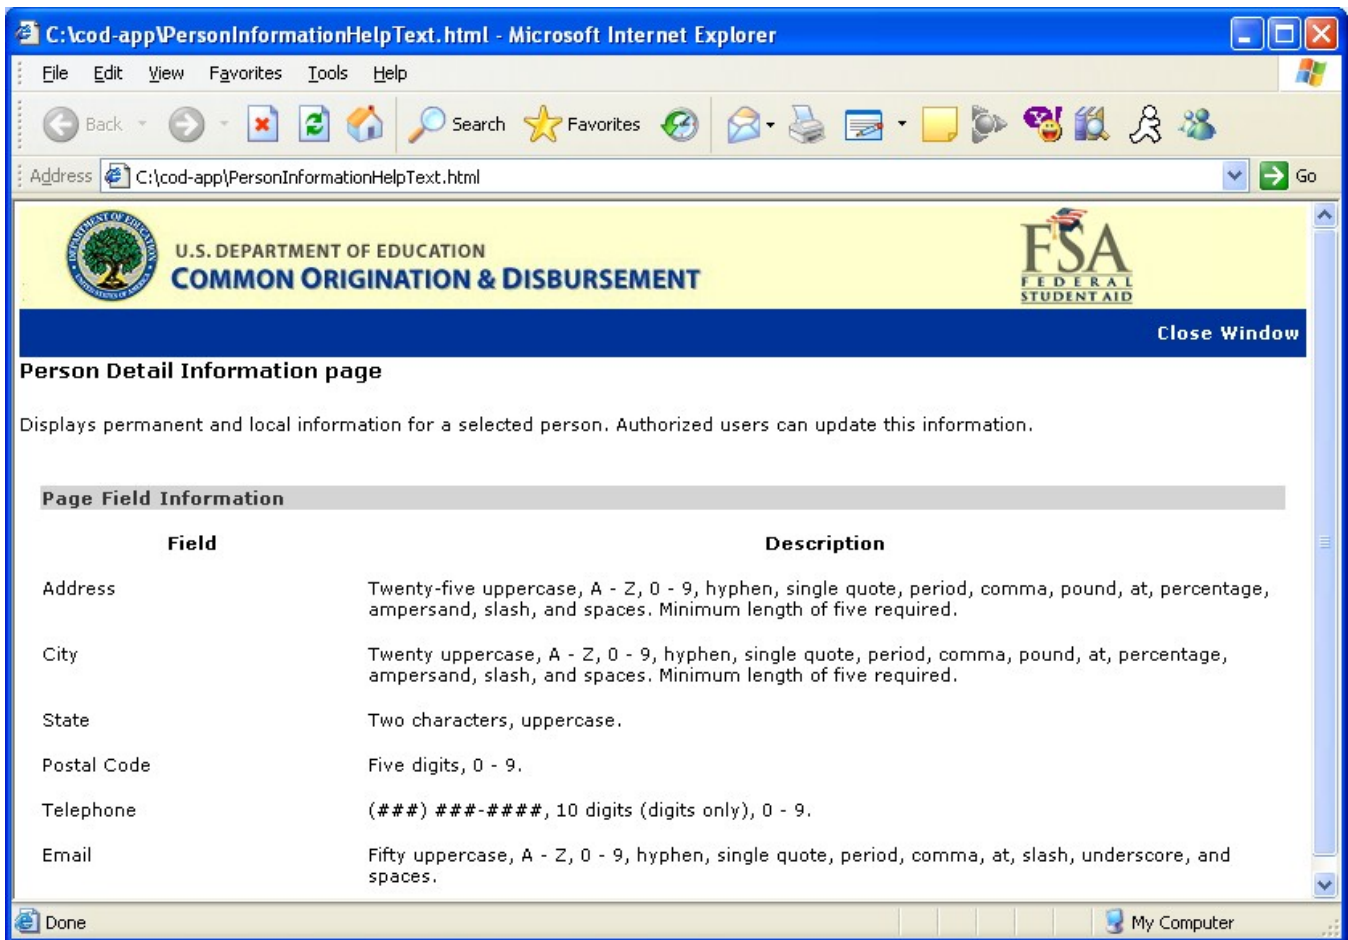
C:\cod-app\PersonInformationHelpText.html - Microsoft Internet Explorer

File Edit View Favorites Tools Help

Back Search Favorites

Address C:\cod-app\PersonInformationHelpText.html Go

U.S. DEPARTMENT OF EDUCATION
COMMON ORIGINATION & DISBURSEMENT

FSA FEDERAL STUDENT AID

Close Window

Person Detail Information page

Displays permanent and local information for a selected person. Authorized users can update this information.

Page Field Information

| Field | Description |
|---|---|
| Address | Twenty-five uppercase, A - Z, 0 - 9, hyphen, single quote, period, comma, pound, at, percentage, ampersand, slash, and spaces. Minimum length of five required. |
| City | Twenty uppercase, A - Z, 0 - 9, hyphen, single quote, period, comma, pound, at, percentage, ampersand, slash, and spaces. Minimum length of five required. |
| State | Two characters, uppercase. |
| Postal Code | Five digits, 0 - 9. |
| Telephone | (###) ###-####, 10 digits (digits only), 0 - 9. |
| Email | Fifty uppercase, A - Z, 0 - 9, hyphen, single quote, period, comma, at, slash, underscore, and spaces. |

Done My Computer